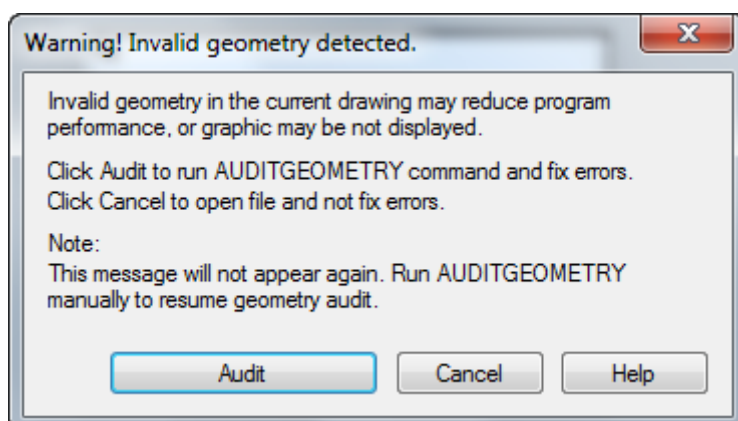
Warning! Invalid geometry detected.

Invalid geometry in the current drawing may reduce program performance, or graphic may be not displayed.

Click Audit to run AUDITGEOMETRY command and fix errors.
Click Cancel to open file and not fix errors.

Note:
This message will not appear again. Run AUDITGEOMETRY manually to resume geometry audit.

Audit Cancel Help